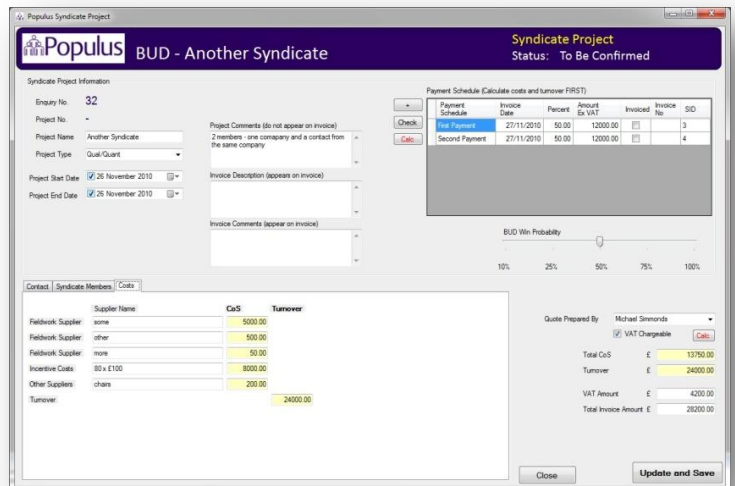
Populus Syndicate Project

Populus BUD - Another Syndicate

Syndicate Project
Status: To Be Confirmed

Syndicate Project Information

Enquiry No. 32

Project No. -

Project Name Another Syndicate

Project Type Qual/Quant

Project Start Date 26 November 2010

Project End Date 26 November 2010

Project Comments (do not appear on invoice)
2 members - one comapany and a contact from the same company

Invoice Description (appears on invoice)

Invoice Comments (appear on invoice)

+
Check
Calc

Payment Schedule (Calculate costs and turnover FIRST)

| Payment Schedule | Invoice Date | Percent | Amount Ex VAT | Invoiced | Invoice No | SID |
|---|---|---|---|---|---|---|
| First Payment | 27/11/2010 | 50.00 | 12000.00 | | | 3 |
| Second Payment | 27/11/2010 | 50.00 | 12000.00 | | | 4 |

BUD Win Probability

10% 25% 50% 75% 100%

Contact | Syndicate Members | Costs

| | Supplier Name | CoS | Turnover |
|---|---|---|---|
| Fieldwork Supplier | some | 5000.00 | |
| Fieldwork Supplier | other | 500.00 | |
| Fieldwork Supplier | more | 50.00 | |
| Incentive Costs | 80 x £100 | 8000.00 | |
| Other Suppliers | chairs | 200.00 | |
| Turnover | | | 24000.00 |

Quote Prepared By Michael Simmonds

VAT Chargeable Calc

Total CoS £ 13750.00

Turnover £ 24000.00

VAT Amount £ 4200.00

Total Invoice Amount £ 28200.00

Close

Update and Save